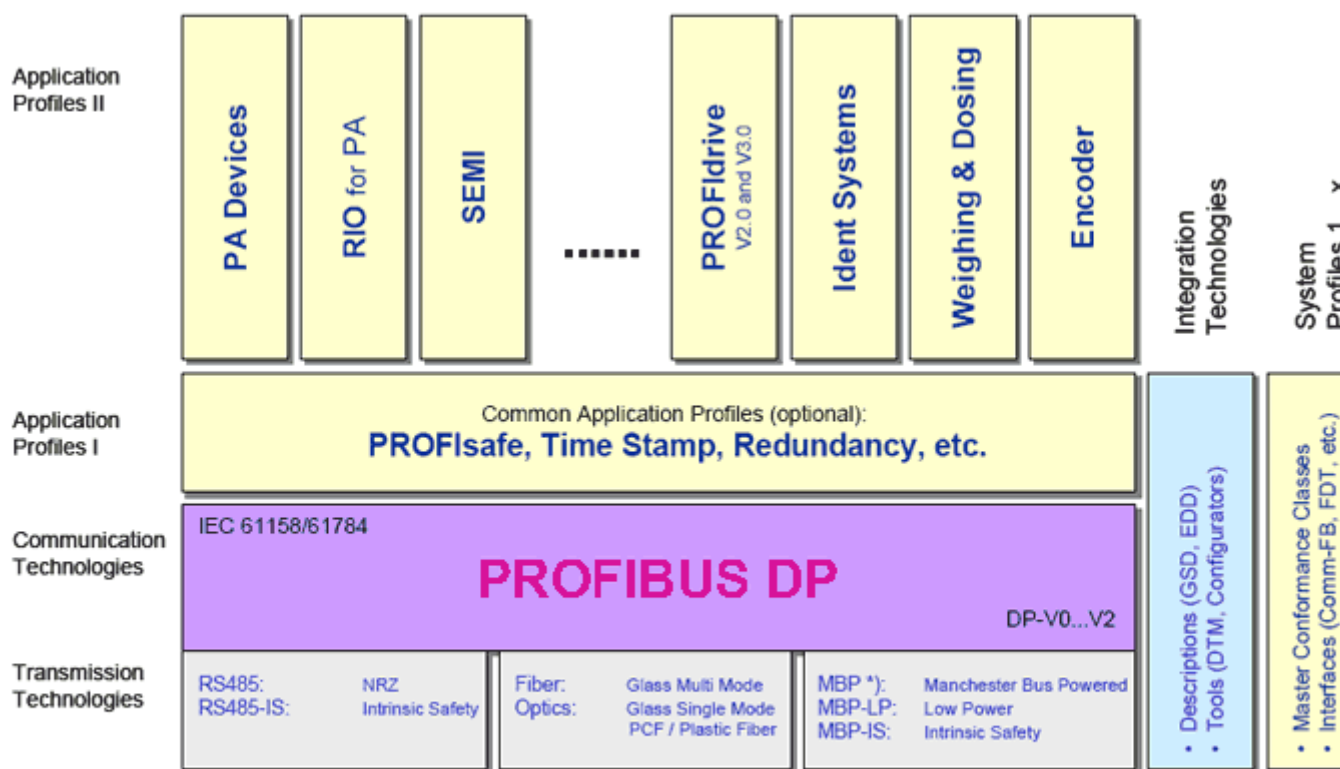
Application Profiles II

PA Devices

RIO for PA

SEMI

.......

PROFIdrive V2.0 and V3.0

Ident Systems

Weighing & Dosing

Encoder

Integration Technologies

System Profiles 1 ... x

Application Profiles I

Common Application Profiles (optional):
PROFIsafe, Time Stamp, Redundancy, etc.

Communication Technologies

IEC 61158/61784

PROFIBUS DP

DP-V0...V2

Transmission Technologies

RS485: NRZ
RS485-IS: Intrinsic Safety

Fiber: Glass Multi Mode
Optics: Glass Single Mode
PCF / Plastic Fiber

MBP *): Manchester Bus Powered
MBP-LP: Low Power
MBP-IS: Intrinsic Safety

• Descriptions (GSD, EDD)
• Tools (DTM, Configurators)

• Master Conformance Classes
• Interfaces (Comm-FB, FDT, etc.)